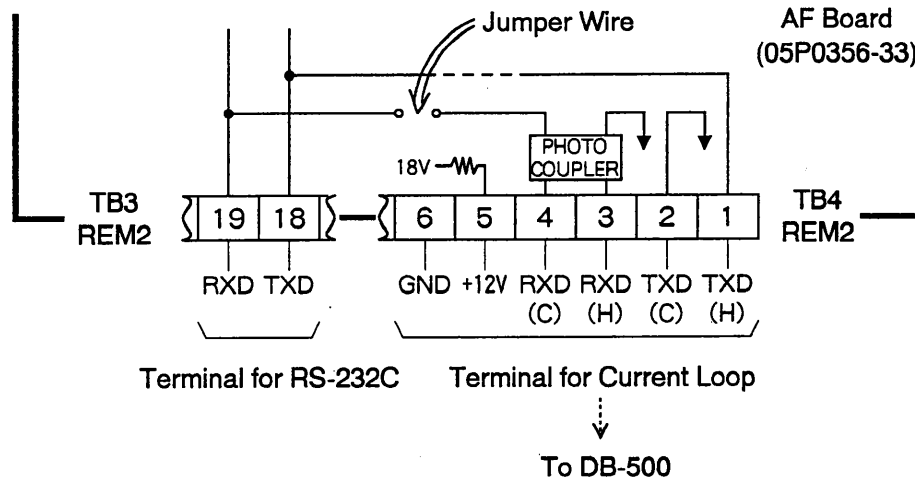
Jumper Wire

AF Board
(05P0356-33)

18V

PHOTO COUPLER

TB3
REM2

19 18

6 5 4 3 2 1

TB4
REM2

RXD TXD

GND +12V RXD (C) RXD (H) TXD (C) TXD (H)

Terminal for RS-232C

Terminal for Current Loop

To DB-500